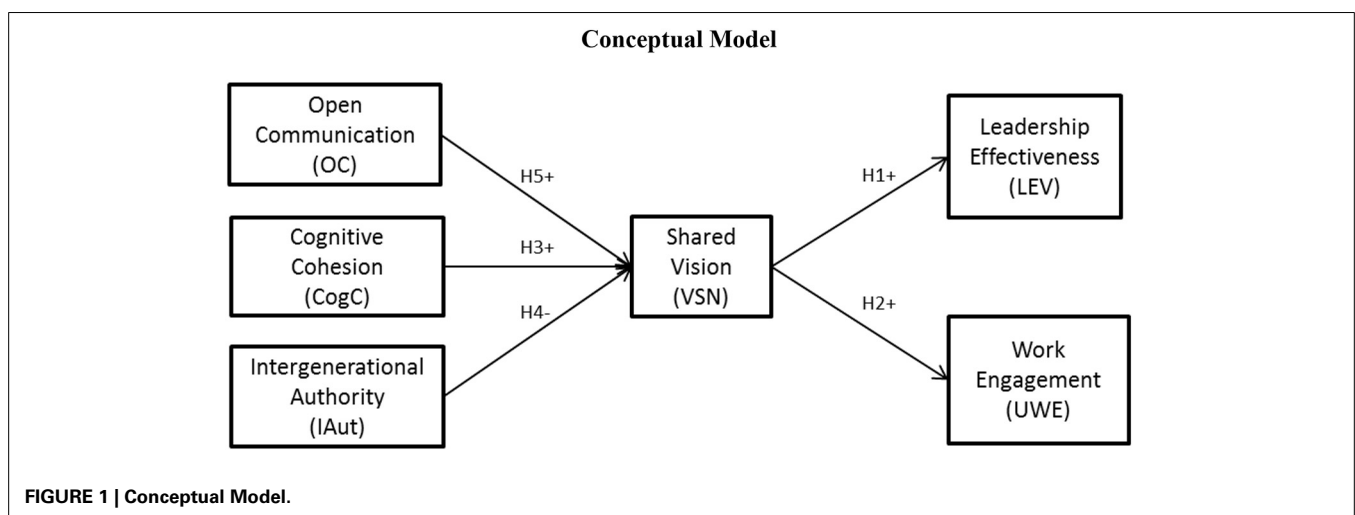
Conceptual Model

Open Communication (OC)

Cognitive Cohesion (CogC)

Intergenerational Authority (IAut)

H5+

H3+

H4-

Shared Vision (VSN)

H1+

H2+

Leadership Effectiveness (LEV)

Work Engagement (UWE)

FIGURE 1 | Conceptual Model.